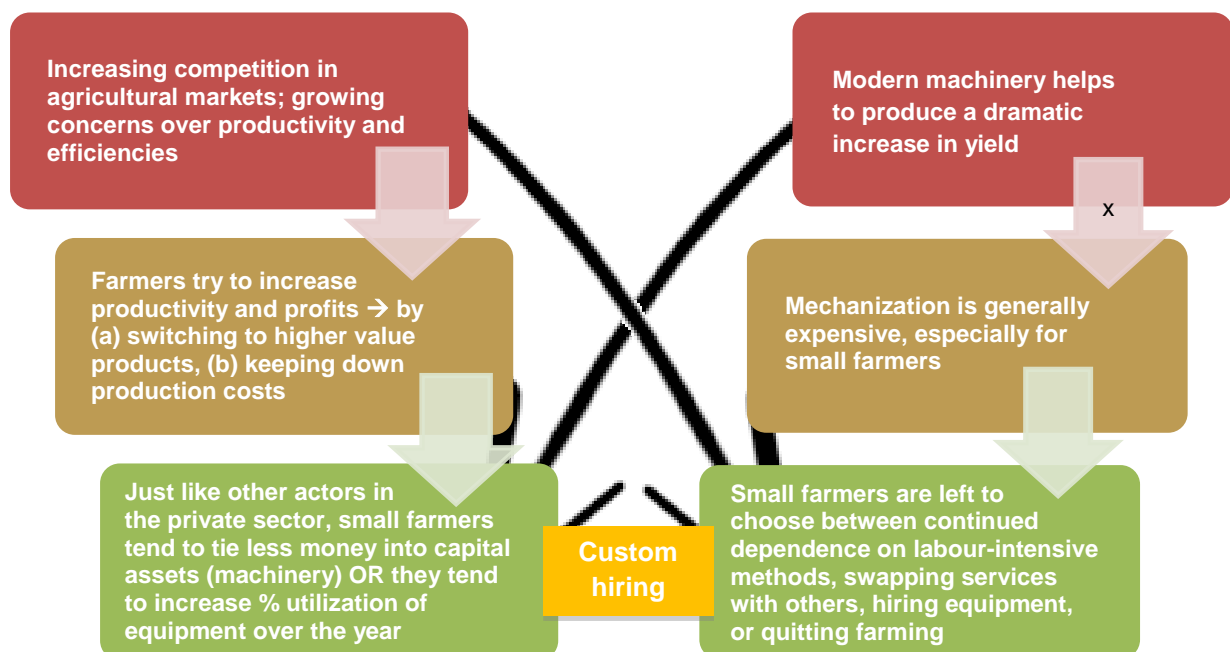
Increasing competition in agricultural markets; growing concerns over productivity and efficiencies

Farmers try to increase productivity and profits → by (a) switching to higher value products, (b) keeping down production costs

Just like other actors in the private sector, small farmers tend to tie less money into capital assets (machinery) OR they tend to increase % utilization of equipment over the year

Modern machinery helps to produce a dramatic increase in yield

x

Mechanization is generally expensive, especially for small farmers

Small farmers are left to choose between continued dependence on labour-intensive methods, swapping services with others, hiring equipment, or quitting farming

Custom hiring